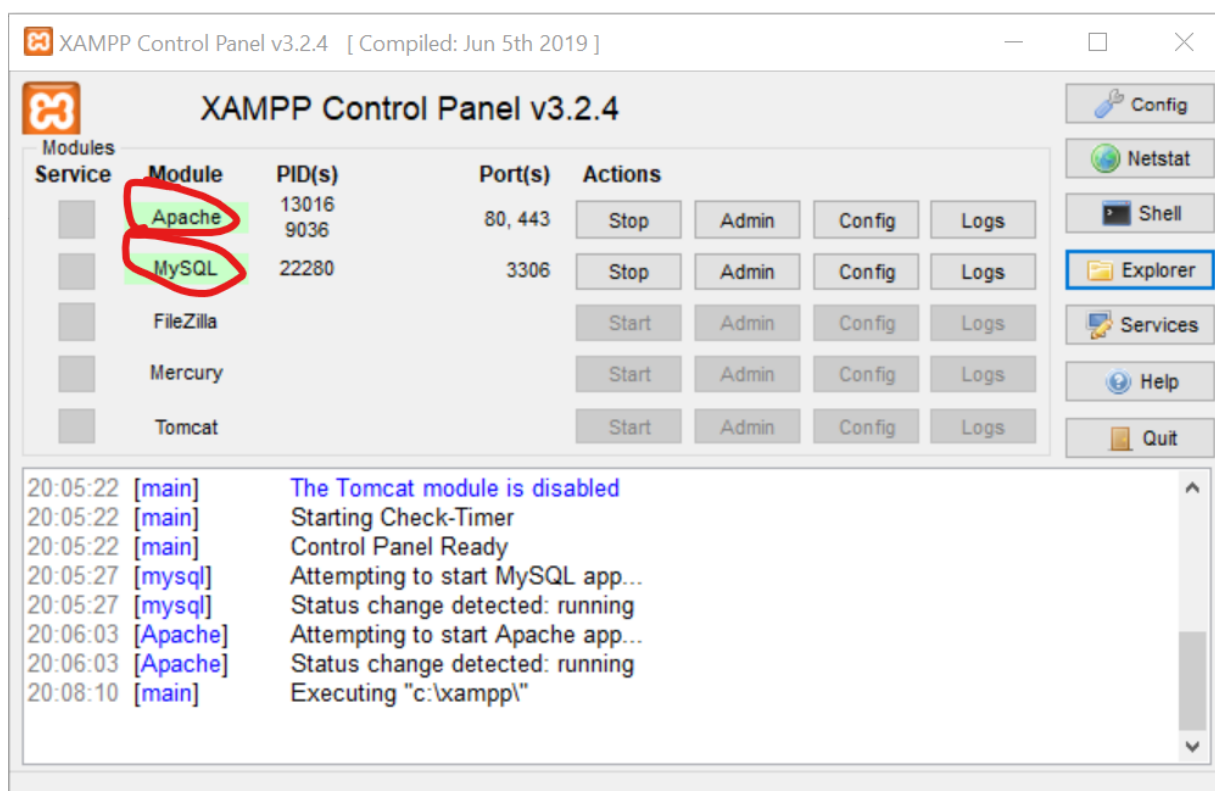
XAMPP Control Panel v3.2.4 [ Compiled: Jun 5th 2019 ]

XAMPP Control Panel v3.2.4

Config
Netstat
Shell
Explorer
Services
Help
Quit

Modules

| Service | Module | PID(s) | Port(s) | Actions | | | |
|---|---|---|---|---|---|---|---|
| | Apache | 13016 9036 | 80, 443 | Stop | Admin | Config | Logs |
| | MySQL | 22280 | 3306 | Stop | Admin | Config | Logs |
| | FileZilla | | | Start | Admin | Config | Logs |
| | Mercury | | | Start | Admin | Config | Logs |
| | Tomcat | | | Start | Admin | Config | Logs |

20:05:22 [main] The Tomcat module is disabled
20:05:22 [main] Starting Check-Timer
20:05:22 [main] Control Panel Ready
20:05:27 [mysql] Attempting to start MySQL app...
20:05:27 [mysql] Status change detected: running
20:06:03 [Apache] Attempting to start Apache app...
20:06:03 [Apache] Status change detected: running
20:08:10 [main] Executing "c:\xampp\"